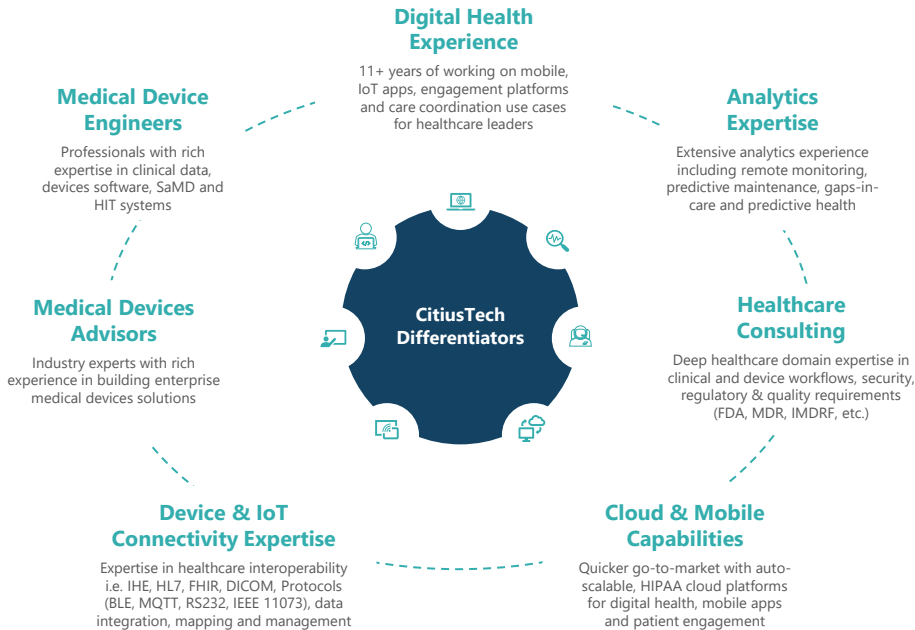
Digital Health Experience

11+ years of working on mobile, IoT apps, engagement platforms and care coordination use cases for healthcare leaders

Medical Device Engineers

Professionals with rich expertise in clinical data, devices software, SaMD and HIT systems

Analytics Expertise

Extensive analytics experience including remote monitoring, predictive maintenance, gaps-in-care and predictive health

Medical Devices Advisors

Industry experts with rich experience in building enterprise medical devices solutions

CitiusTech Differentiators

Healthcare Consulting

Deep healthcare domain expertise in clinical and device workflows, security, regulatory & quality requirements (FDA, MDR, IMDRF, etc.)

Device & IoT Connectivity Expertise

Expertise in healthcare interoperability i.e. IHE, HL7, FHIR, DICOM, Protocols (BLE, MQTT, RS232, IEEE 11073), data integration, mapping and management

Cloud & Mobile Capabilities

Quicker go-to-market with auto-scalable, HIPAA cloud platforms for digital health, mobile apps and patient engagement